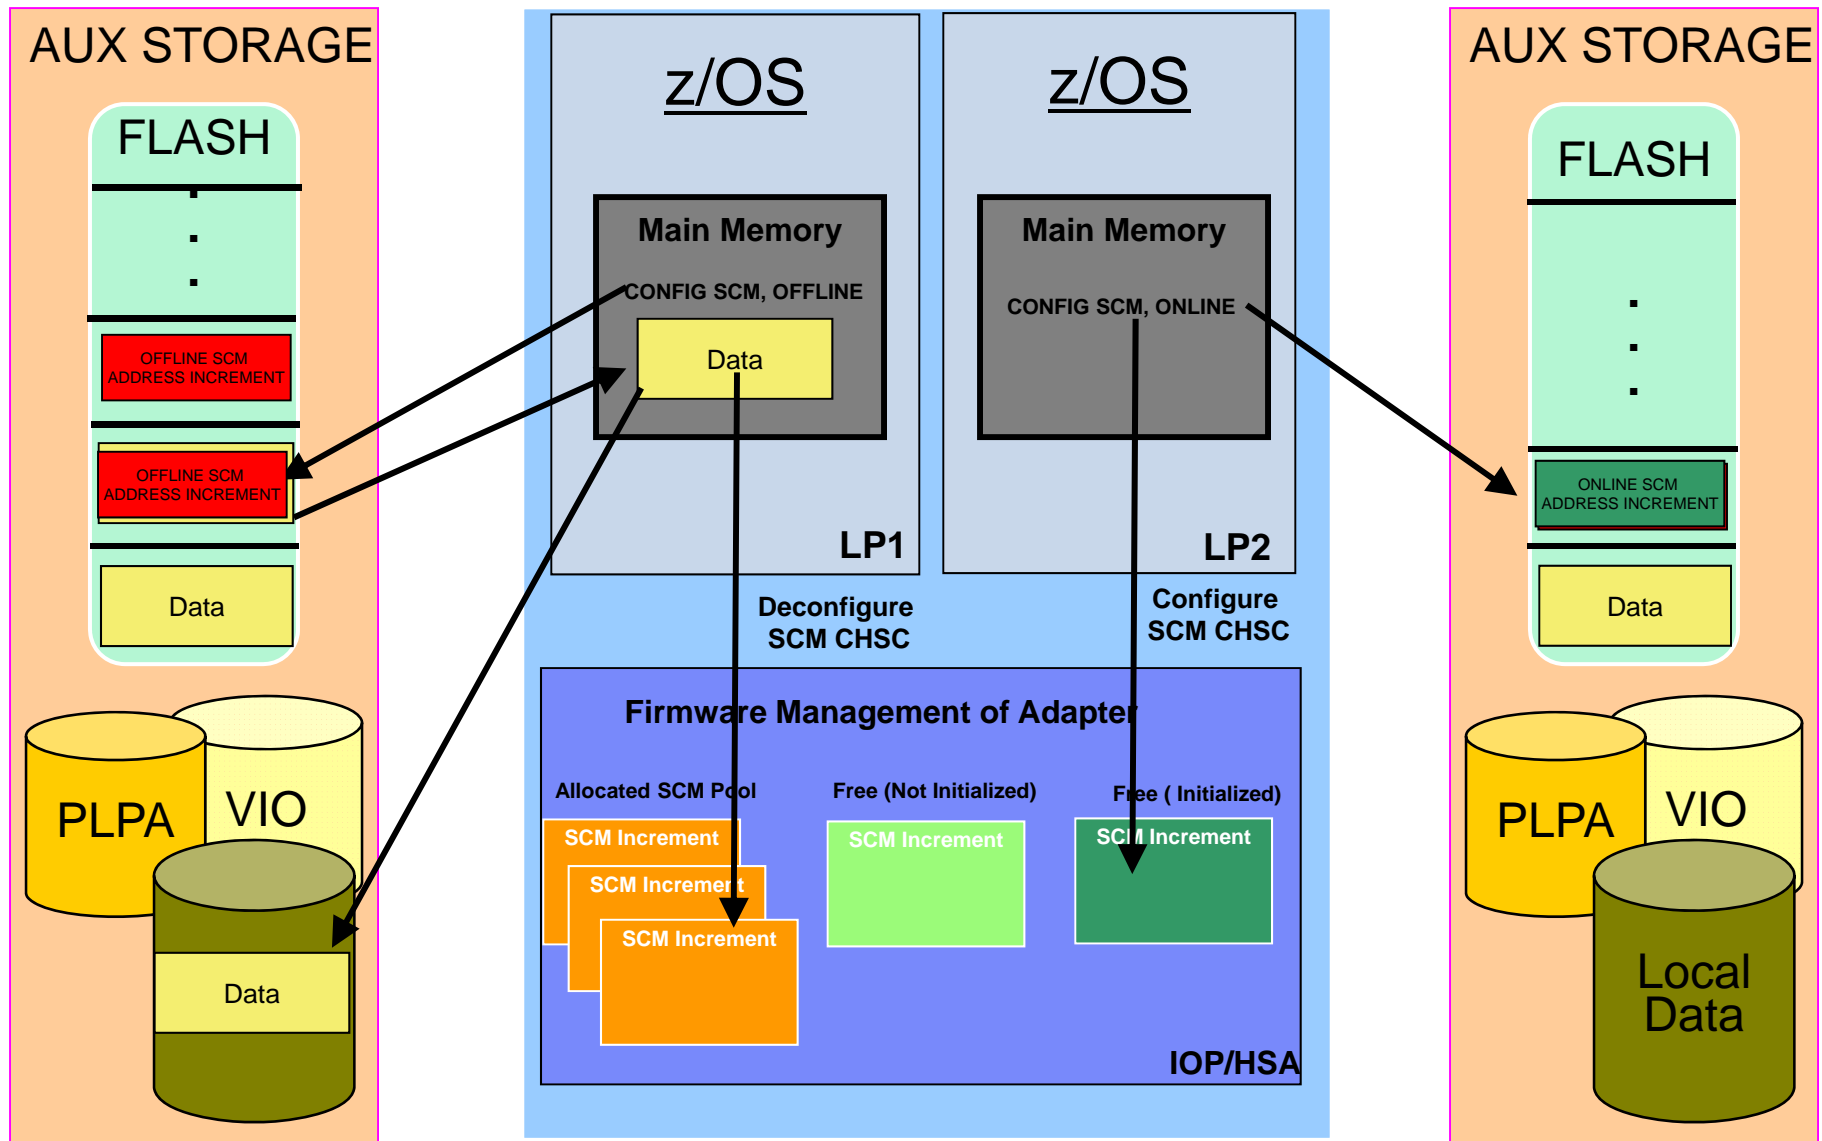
AUX STORAGE

FLASH

.
.
.

OFFLINE SCM ADDRESS INCREMENT

OFFLINE SCM ADDRESS INCREMENT

Data

PLPA

VIO

Data

z/OS

Main Memory

CONFIG SCM, OFFLINE

Data

LP1

z/OS

Main Memory

CONFIG SCM, ONLINE

LP2

Deconfigure SCM CHSC

Configure SCM CHSC

Firmware Management of Adapter

Allocated SCM Pool

SCM Increment

SCM Increment

SCM Increment

Free (Not Initialized)

SCM Increment

Free ( Initialized)

SCM Increment

IOP/HSA

AUX STORAGE

FLASH

.
.
.

ONLINE SCM ADDRESS INCREMENT

Data

PLPA

VIO

Local Data